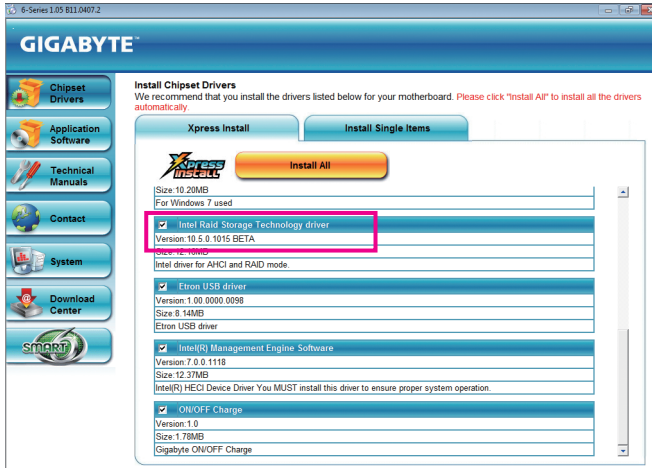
6-Series 1.05 B11.0407.2

GIGABYTE

Chipset Drivers

Application Software

Technical Manuals

Contact

System

Download Center

SMART 6

Install Chipset Drivers
We recommend that you install the drivers listed below for your motherboard. Please click "Install All" to install all the drivers automatically.

Xpress Install

Install Single Items

Xpress Install

Install All

Size:10.20MB
For Windows 7 used

Intel Raid Storage Technology driver
Version:10.5.0.1015 BETA
Size:12.16MB
Intel driver for AHCI and RAID mode.

Etron USB driver
Version:1.00.0000.0098
Size:8.14MB
Etron USB driver

Intel(R) Management Engine Software
Version:7.0.0.1118
Size:12.37MB
Intel(R) HECI Device Driver You MUST install this driver to ensure proper system operation.

ON/OFF Charge
Version:1.0
Size:1.78MB
Gigabyte ON/OFF Charge